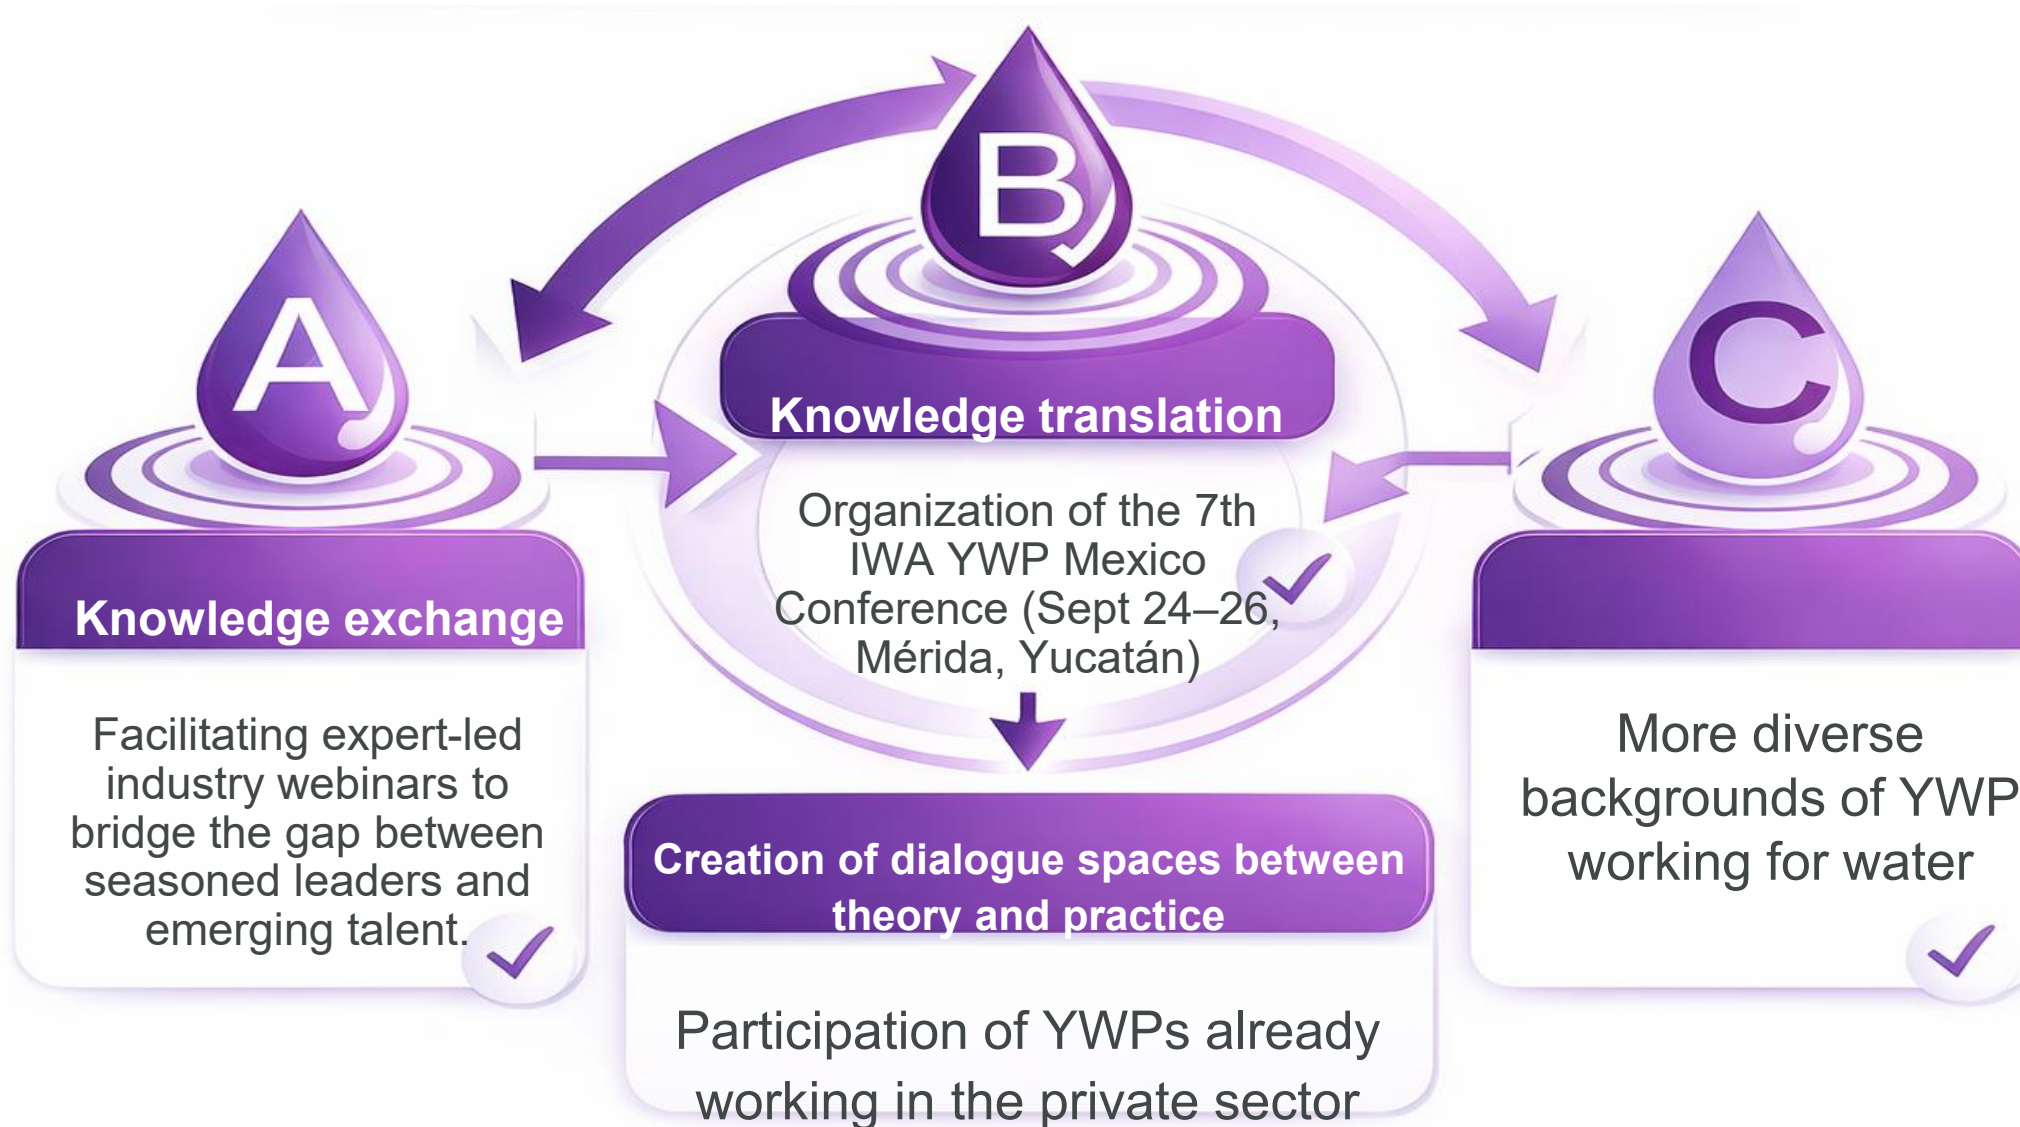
B

A

C

Knowledge translation

Organization of the 7th IWA YWP Mexico Conference (Sept 24–26, Mérida, Yucatán)

Knowledge exchange

Facilitating expert-led industry webinars to bridge the gap between seasoned leaders and emerging talent.

More diverse backgrounds of YWP working for water

Creation of dialogue spaces between theory and practice

Participation of YWPs already working in the private sector